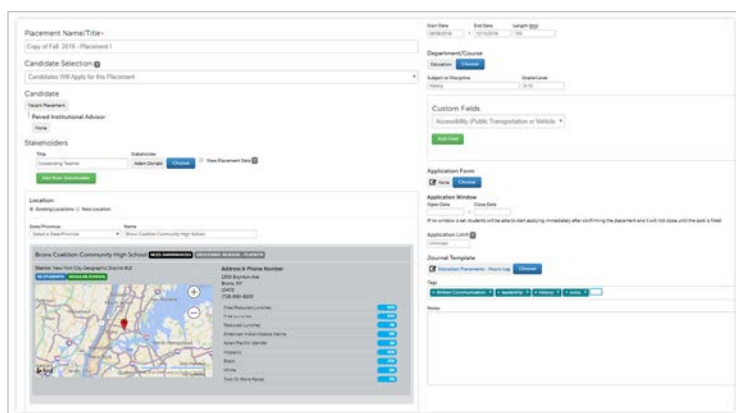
Placement Name/Title*

Copy of Fall 2016 - Placement I

Candidate Selection

Candidates Will Apply for this Placement

Candidate

Vacant Placement

Paired Institutional Advisor

None

Stakeholders

Title

Stakeholder

Cooperating Teacher

Adam Donald

Choose

View Placement Data

Add New Stakeholder

Location

Existing Locations

New Location

State/Province

Name

Select a State/Province

Bronx Coalition Community High School

Bronx Coalition Community High School

District: New York City Geographic District #12

Address & Phone Number

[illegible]

Bronx, NY

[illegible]

Free/Reduced Lunches

Free Lunches

Reduced Lunches

American Indian/Alaska Native

Asian/Pacific Islander

Hispanic

Black

White

Two Or More Races

Start Date

End Date

Length (Days)

09/06/2016

12/15/2016

100

Department/Course

Education

Choose

Subject or Discipline

Grade/Level

History

9-12

Custom Fields

Accessibility (Public Transportation or Vehicle

Add Field

Application Form

None

Choose

Application Window

Open Date

Close Date

If no window is set, students will be able to start applying immediately after confirming the placement and it will not close until the spot is filled.

Application Limit

Unlimited

Journal Template

Education Placements - Hours Log

Choose

Tags

Written Communication

leadership

History

Civics

Notes